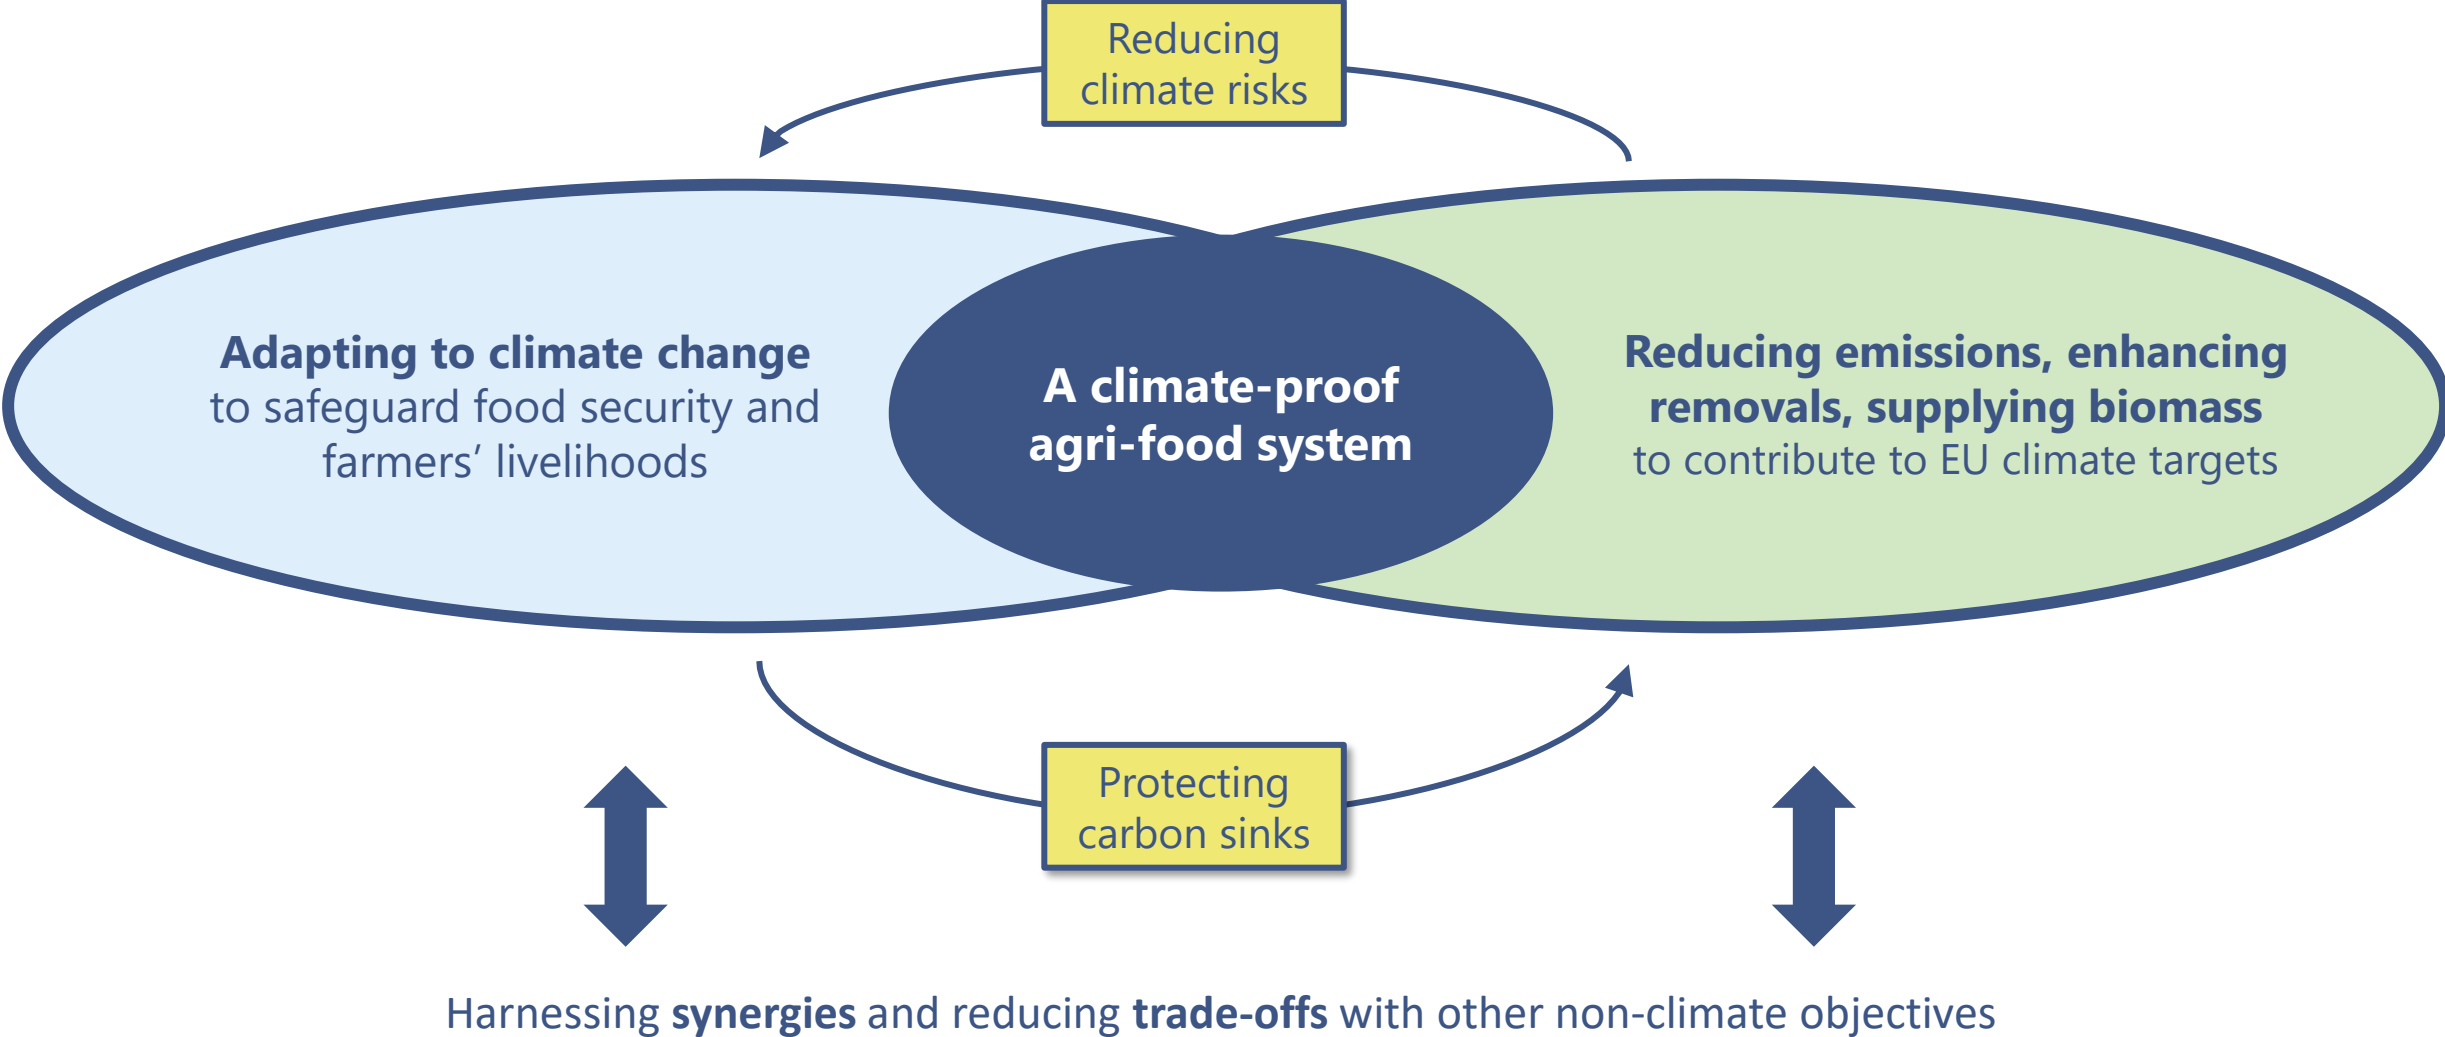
Reducing climate risks

Adapting to climate change to safeguard food security and farmers’ livelihoods

A climate-proof agri-food system

Reducing emissions, enhancing removals, supplying biomass to contribute to EU climate targets

Protecting carbon sinks

Harnessing synergies and reducing trade-offs with other non-climate objectives